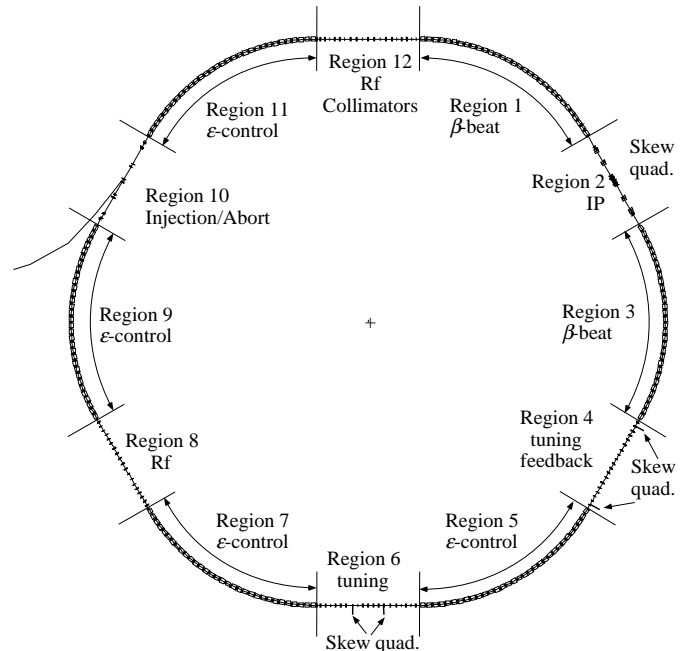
Region 12
Rf
Collimators

Region 11
$\varepsilon$-control

Region 1
$\beta$-beat

Skew
quad.

Region 2
IP

Region 10
Injection/Abort

Region 9
$\varepsilon$-control

Region 3
$\beta$-beat

Region 4
tuning
feedback

Skew
quad.

Region 8
Rf

Region 7
$\varepsilon$-control

Region 5
$\varepsilon$-control

Region 6
tuning

Skew quad.